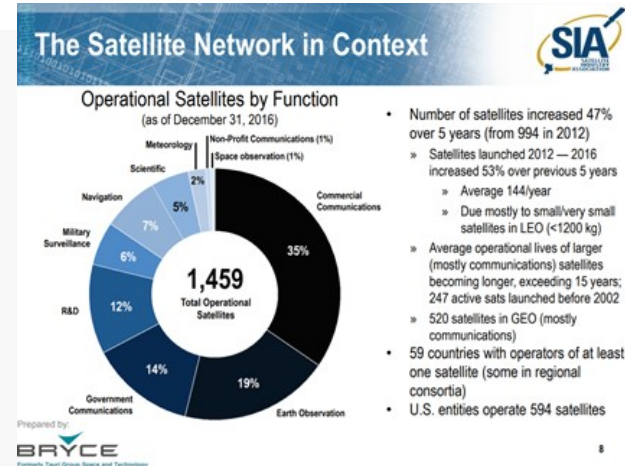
The Satellite Network in Context

SIA
SATELLITE INDUSTRY ASSOCIATION

Operational Satellites by Function
(as of December 31, 2016)

Meteorology
Non-Profit Communications (1%)
Space observation (1%)
Scientific
2%
Navigation
5%
7%
Military Surveillance
6%
R&D
12%
14%
Government Communications
19%
Earth Observation
35%
Commercial Communications

1,459
Total Operational Satellites

• Number of satellites increased 47% over 5 years (from 994 in 2012)
» Satellites launched 2012 — 2016 increased 53% over previous 5 years
» Average 144/year
» Due mostly to small/very small satellites in LEO (<1200 kg)
» Average operational lives of larger (mostly communications) satellites becoming longer, exceeding 15 years; 247 active sats launched before 2002
» 520 satellites in GEO (mostly communications)
• 59 countries with operators of at least one satellite (some in regional consortia)
• U.S. entities operate 594 satellites

Prepared by:
BRYCE
Formerly Tauri Group Space and Technology

8